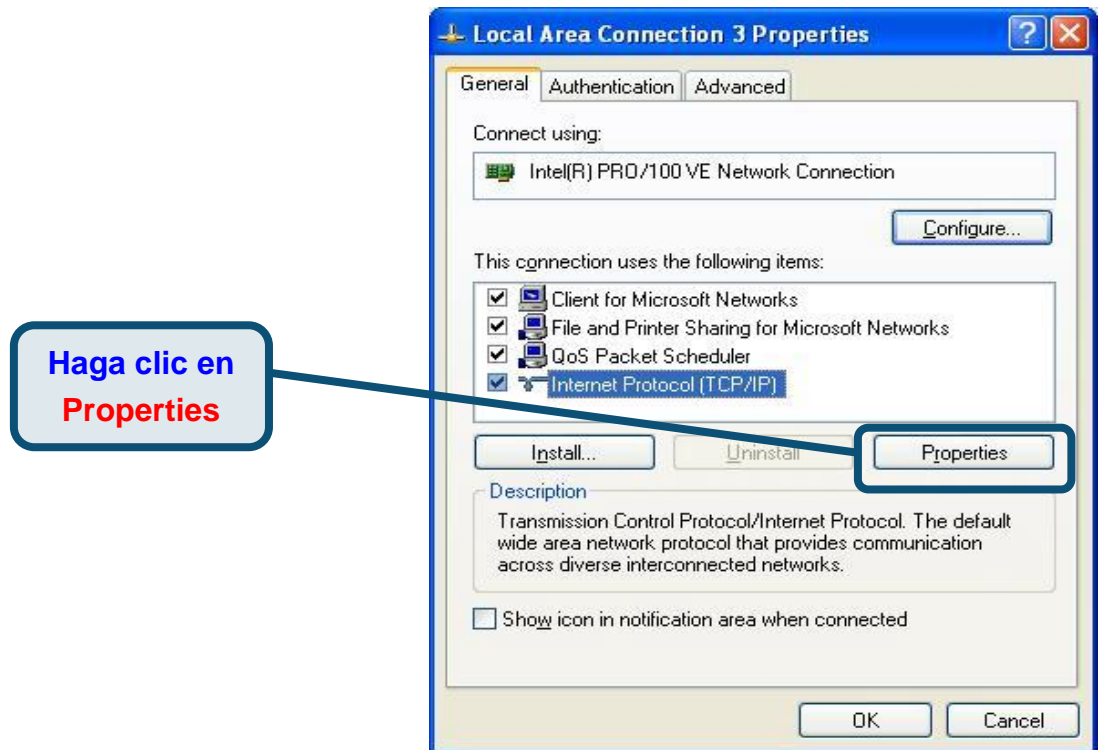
Local Area Connection 3 Properties

General | Authentication | Advanced

Connect using:

Intel(R) PRO/100 VE Network Connection

Configure...

This connection uses the following items:

Client for Microsoft Networks
File and Printer Sharing for Microsoft Networks
QoS Packet Scheduler
Internet Protocol (TCP/IP)

Haga clic en Properties

Install... | Uninstall | Properties

Description
Transmission Control Protocol/Internet Protocol. The default wide area network protocol that provides communication across diverse interconnected networks.

Show icon in notification area when connected

OK | Cancel